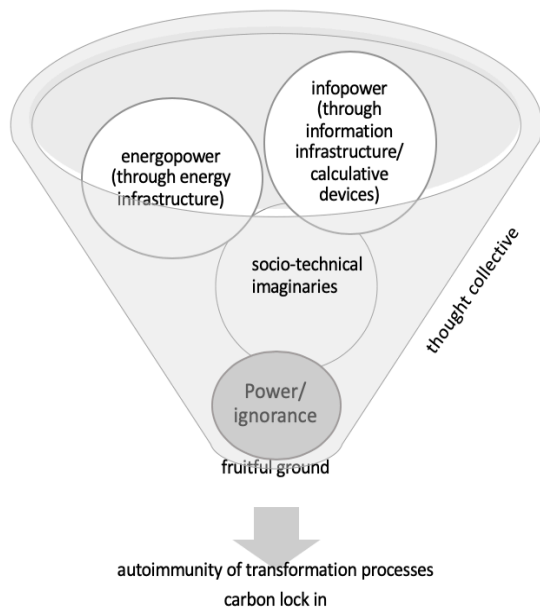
infopower (through information infrastructure/ calculative devices)

energopower (through energy infrastructure)

socio-technical imaginaries

thought collective

Power/ ignorance

fruitful ground

autoimmunity of transformation processes

carbon lock in